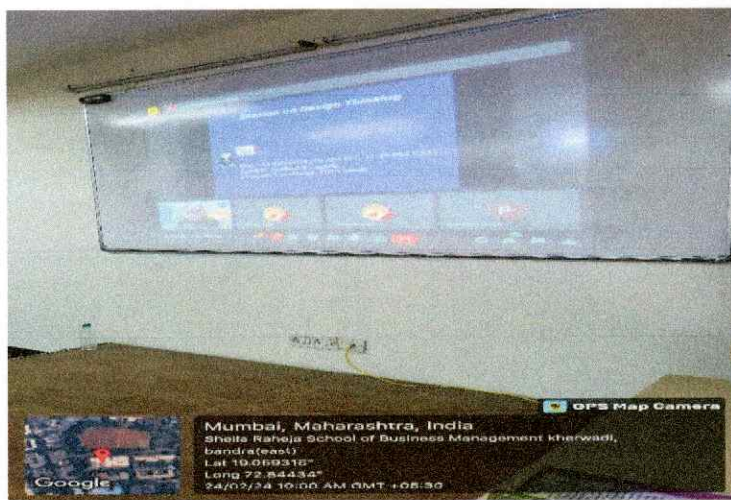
Session on Design Thinking

GPS Map Camera

Google

Mumbai, Maharashtra, India
Sheila Raheja School of Business Management kherwadi, bandra(east)
Lat 19.059316°
Long 72.84434°
24/02/24 10:00 AM GMT +05:30